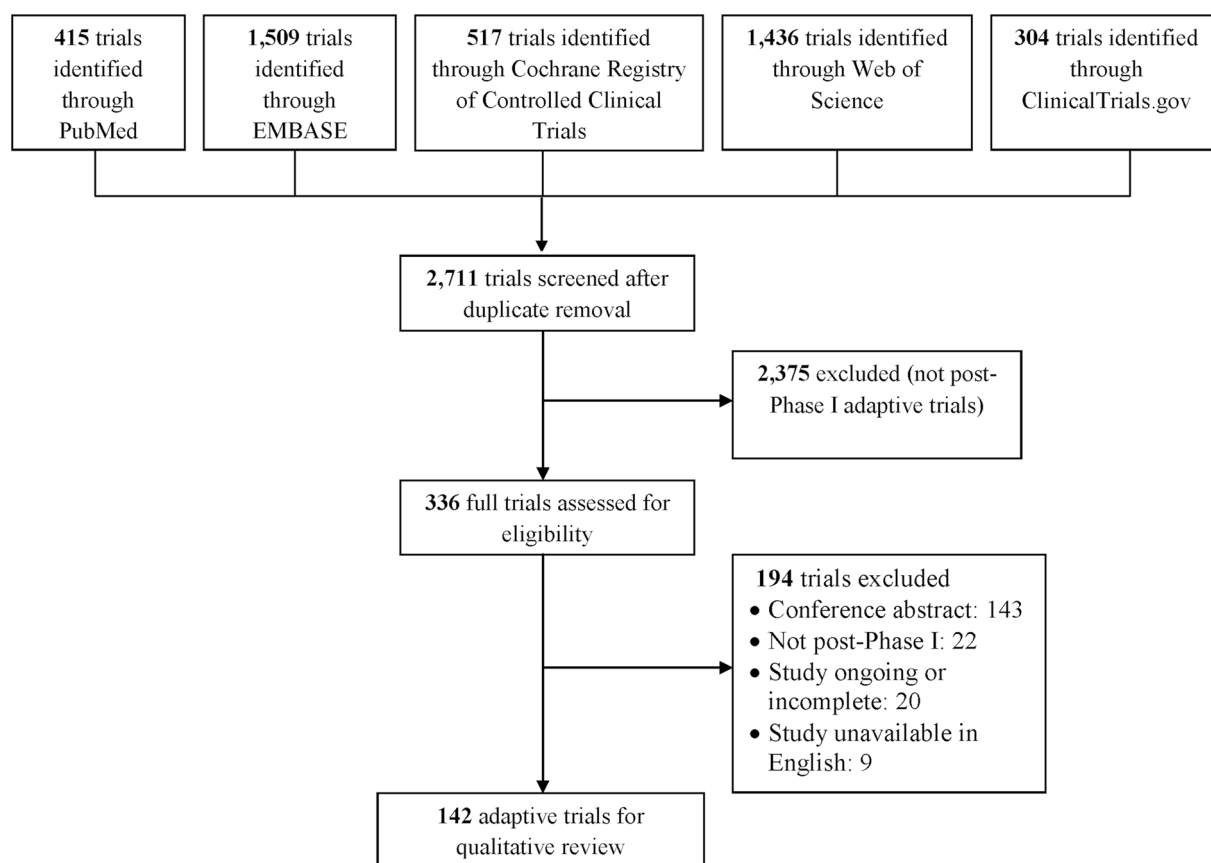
415 trials identified through PubMed

1,509 trials identified through EMBASE

517 trials identified through Cochrane Registry of Controlled Clinical Trials

1,436 trials identified through Web of Science

304 trials identified through ClinicalTrials.gov

2,711 trials screened after duplicate removal

2,375 excluded (not post-Phase I adaptive trials)

336 full trials assessed for eligibility

194 trials excluded
• Conference abstract: 143
• Not post-Phase I: 22
• Study ongoing or incomplete: 20
• Study unavailable in English: 9

142 adaptive trials for qualitative review